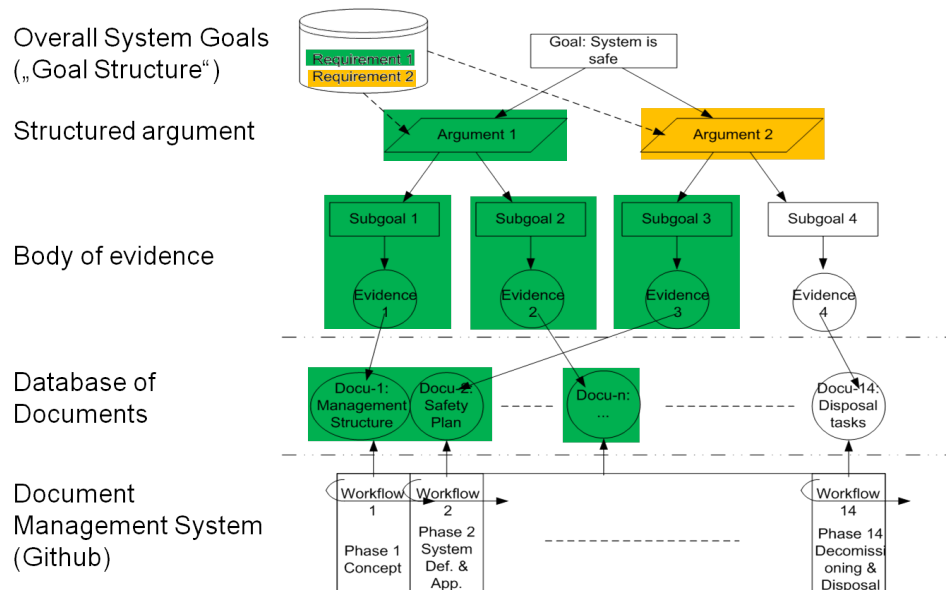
Overall System Goals („Goal Structure“)

Structured argument

Body of evidence

Database of Documents

Document Management System (Github)

Requirement 1
Requirement 2

Goal: System is safe

Argument 1

Argument 2

Subgoal 1

Subgoal 2

Subgoal 3

Subgoal 4

Evidence 1

Evidence 2

Evidence 3

Evidence 4

Docu-1: Management Structure

Docu-2: Safety Plan

Docu-n: ...

Docu-14: Disposal tasks

Workflow 1

Phase 1 Concept

Workflow 2

Phase 2 System Def. & App.

Workflow 14

Phase 14 Decomissioning & Disposal